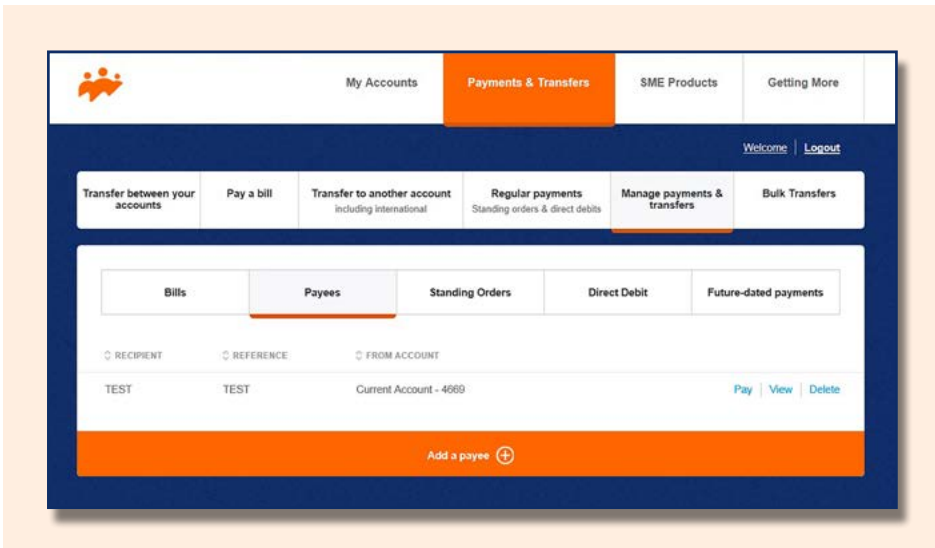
My Accounts | Payments & Transfers | SME Products | Getting More

Welcome | Logout

Transfer between your accounts | Pay a bill | Transfer to another account including international | Regular payments Standing orders & direct debits | Manage payments & transfers | Bulk Transfers

Bills | Payees | Standing Orders | Direct Debit | Future-dated payments

| RECIPIENT | REFERENCE | FROM ACCOUNT | |
|---|---|---|---|
| TEST | TEST | Current Account - 4669 | Pay \| View \| Delete |

Add a payee